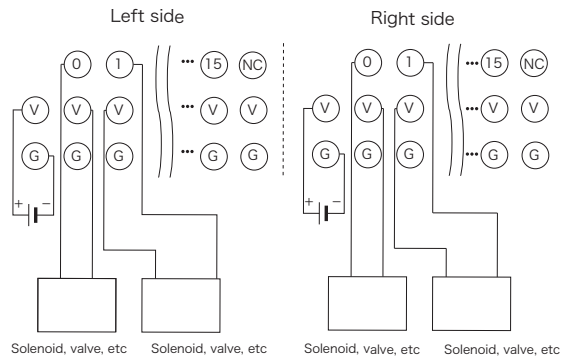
Left side

0 1 ··· 15 NC

V V V ··· V V

G G G ··· G G

+ −

Solenoid, valve, etc Solenoid, valve, etc

Right side

0 1 ··· 15 NC

V V V ··· V V

G G G ··· G G

+ −

Solenoid, valve, etc Solenoid, valve, etc